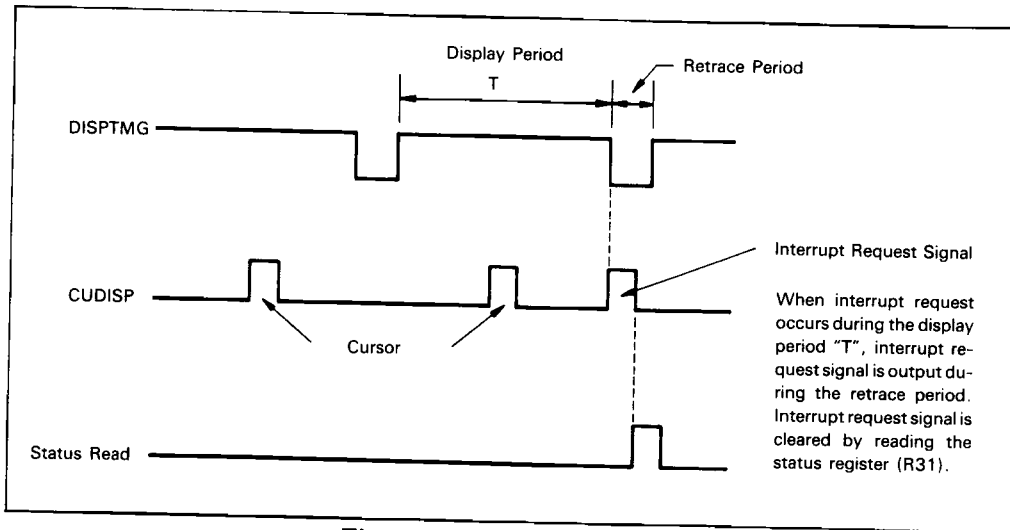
Display Period

T

Retrace Period

DISPTMG

Interrupt Request Signal

CUDISP

When interrupt request occurs during the display period "T", interrupt request signal is output during the retrace period. Interrupt request signal is cleared by reading the status register (R31).

Cursor

Status Read